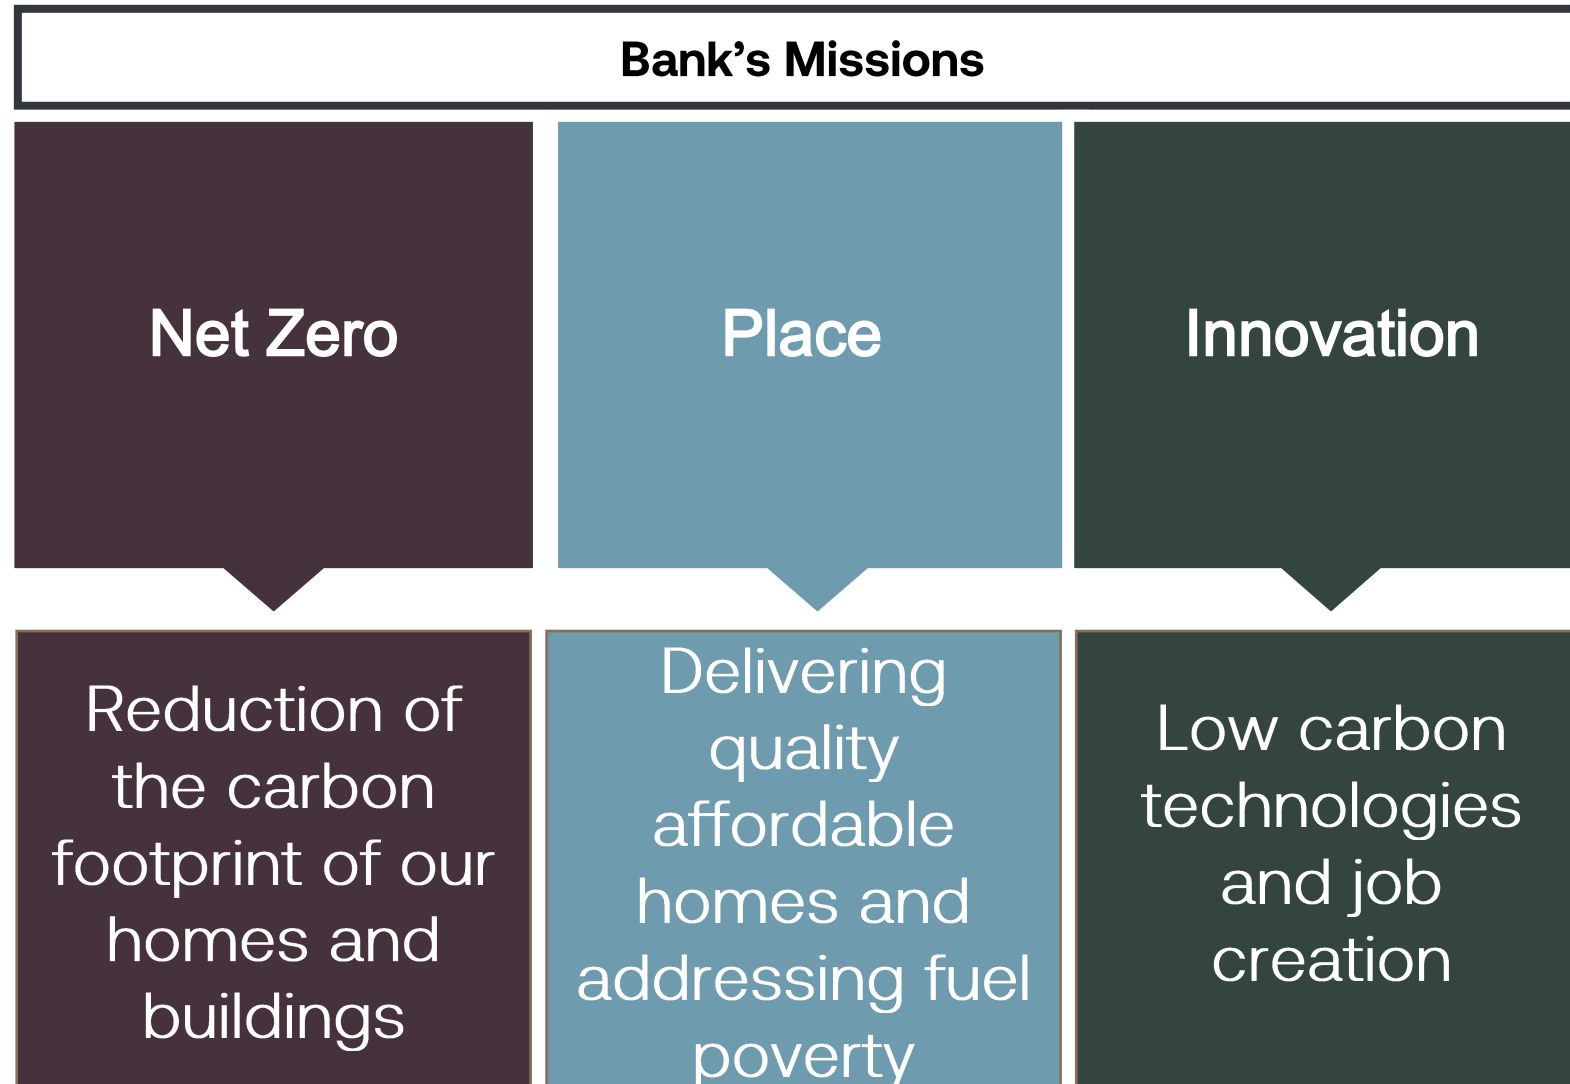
Bank’s Missions

Net Zero

Place

Innovation

Reduction of the carbon footprint of our homes and buildings

Delivering quality affordable homes and addressing fuel poverty

Low carbon technologies and job creation